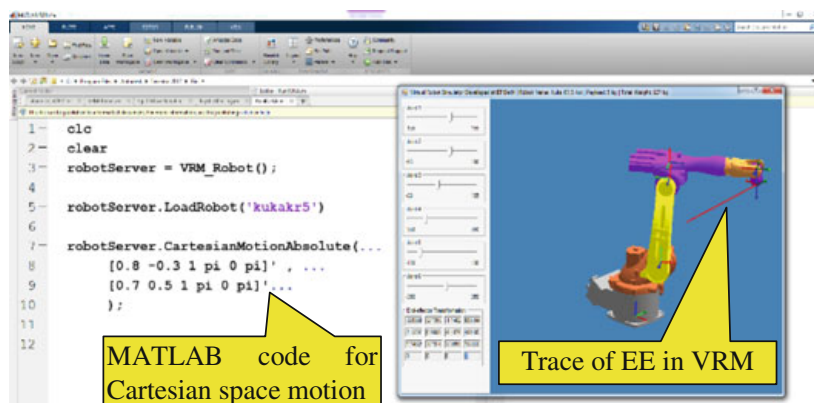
1 clc
2 clear
3 robotServer = VRM_Robot();
4
5 robotServer.LoadRobot('kukakr5')
6
7 robotServer.CartesianMotionAbsolute(...
8 [0.8 -0.3 1 pi 0 pi]' , ...
9 [0.7 0.5 1 pi 0 pi]'...
10 );
11
12

MATLAB code for Cartesian space motion

Trace of EE in VRM